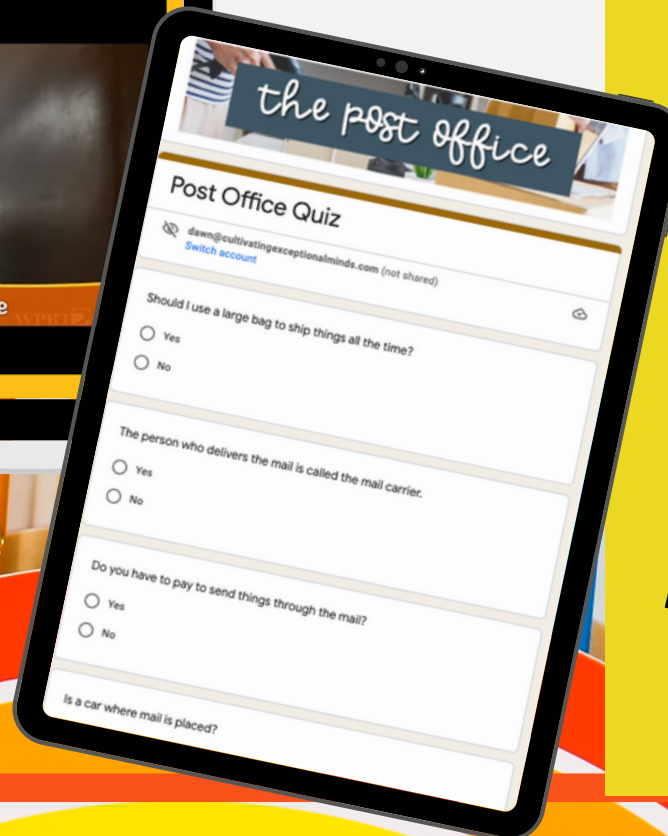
the post office

Post Office Quiz

dawn@cultivatingexceptionalminds.com (not shared)
Switch account

Should I use a large bag to ship things all the time?
Yes
No

The person who delivers the mail is called the mail carrier.
Yes
No

Do you have to pay to send things through the mail?
Yes
No

Is a car where mail is placed?